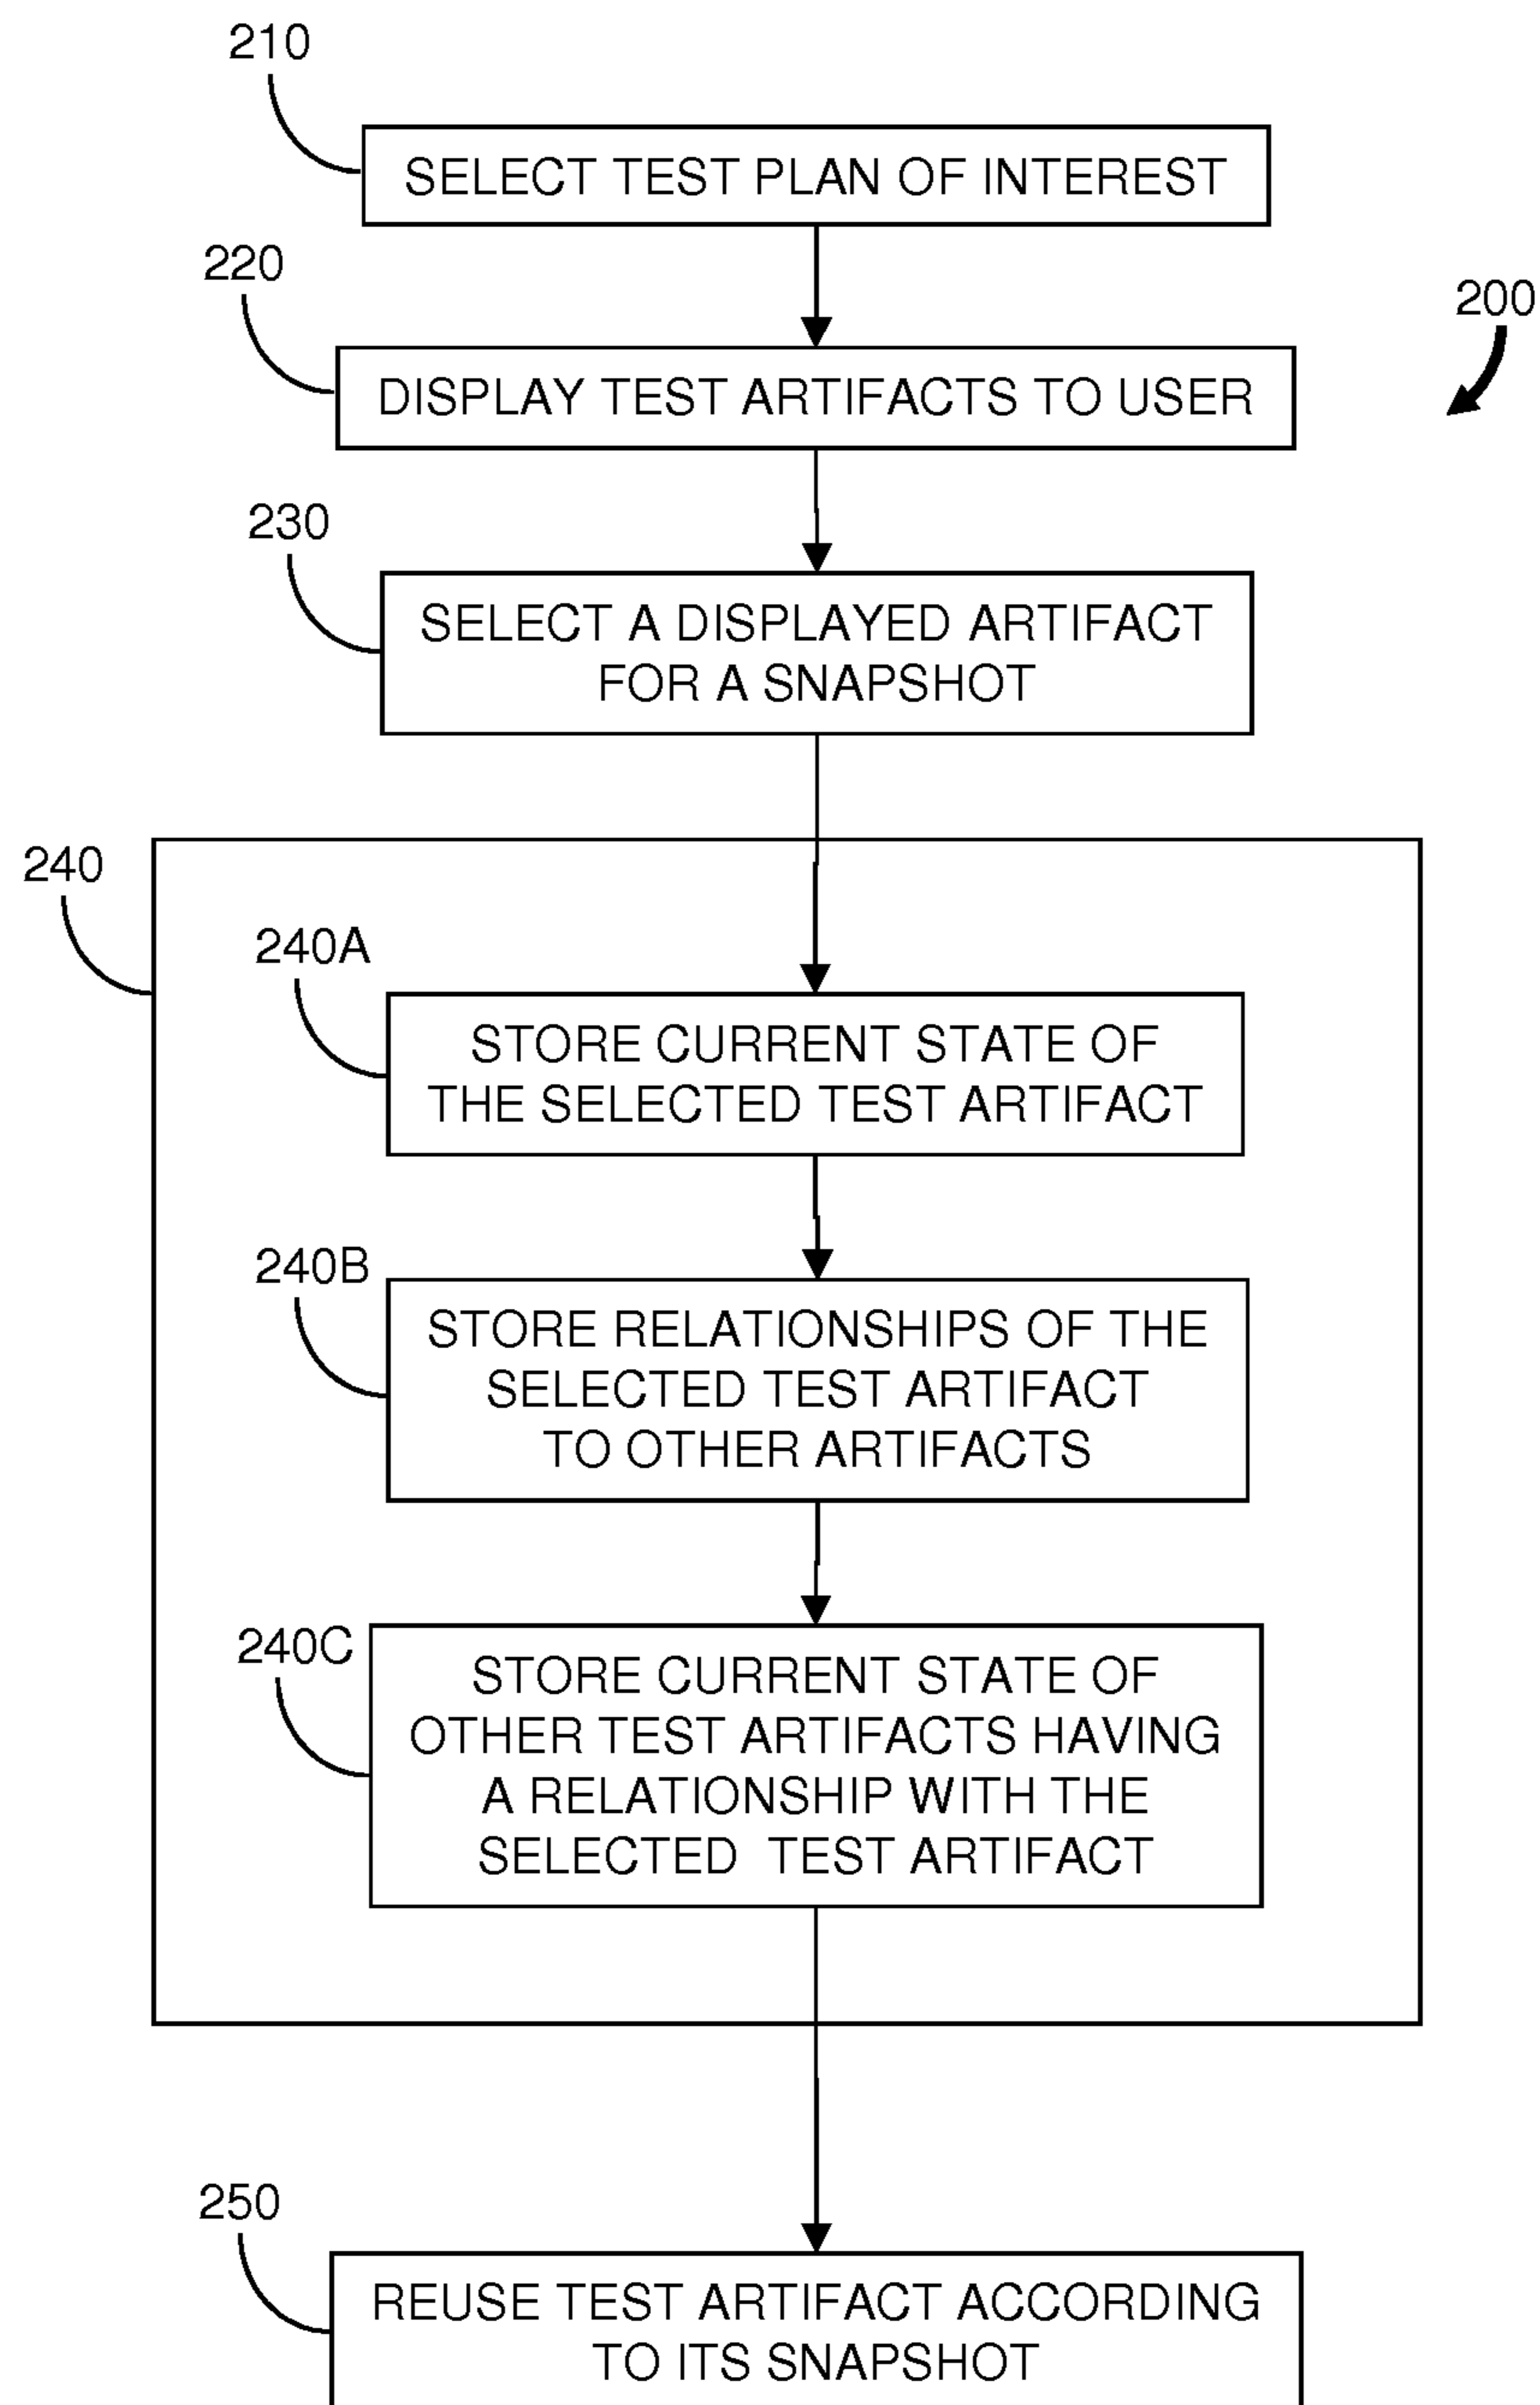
210

SELECT TEST PLAN OF INTEREST

220

200

DISPLAY TEST ARTIFACTS TO USER

230

SELECT A DISPLAYED ARTIFACT FOR A SNAPSHOT

240

240A

STORE CURRENT STATE OF THE SELECTED TEST ARTIFACT

240B

STORE RELATIONSHIPS OF THE SELECTED TEST ARTIFACT TO OTHER ARTIFACTS

240C

STORE CURRENT STATE OF OTHER TEST ARTIFACTS HAVING A RELATIONSHIP WITH THE SELECTED TEST ARTIFACT

250

REUSE TEST ARTIFACT ACCORDING TO ITS SNAPSHOT